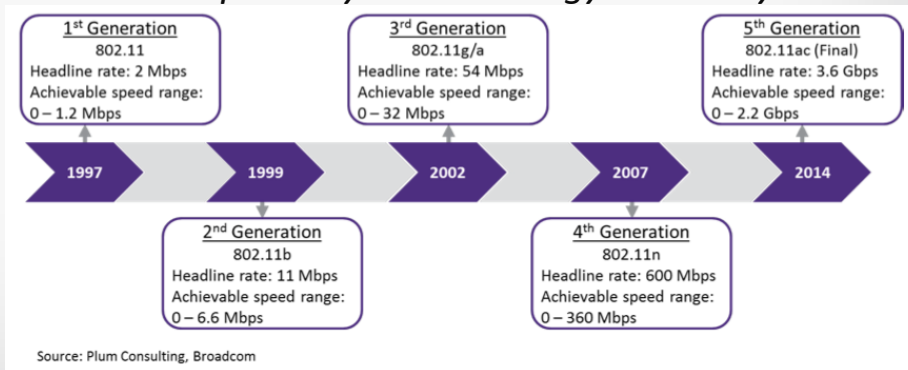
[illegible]

1st Generation
802.11
Headline rate: 2 Mbps
Achievable speed range:
0 – 1.2 Mbps

3rd Generation
802.11g/a
Headline rate: 54 Mbps
Achievable speed range:
0 – 32 Mbps

5th Generation
802.11ac (Final)
Headline rate: 3.6 Gbps
Achievable speed range:
0 – 2.2 Gbps

1997

1999

2002

2007

2014

2nd Generation
802.11b
Headline rate: 11 Mbps
Achievable speed range:
0 – 6.6 Mbps

4th Generation
802.11n
Headline rate: 600 Mbps
Achievable speed range:
0 – 360 Mbps

Source: Plum Consulting, Broadcom